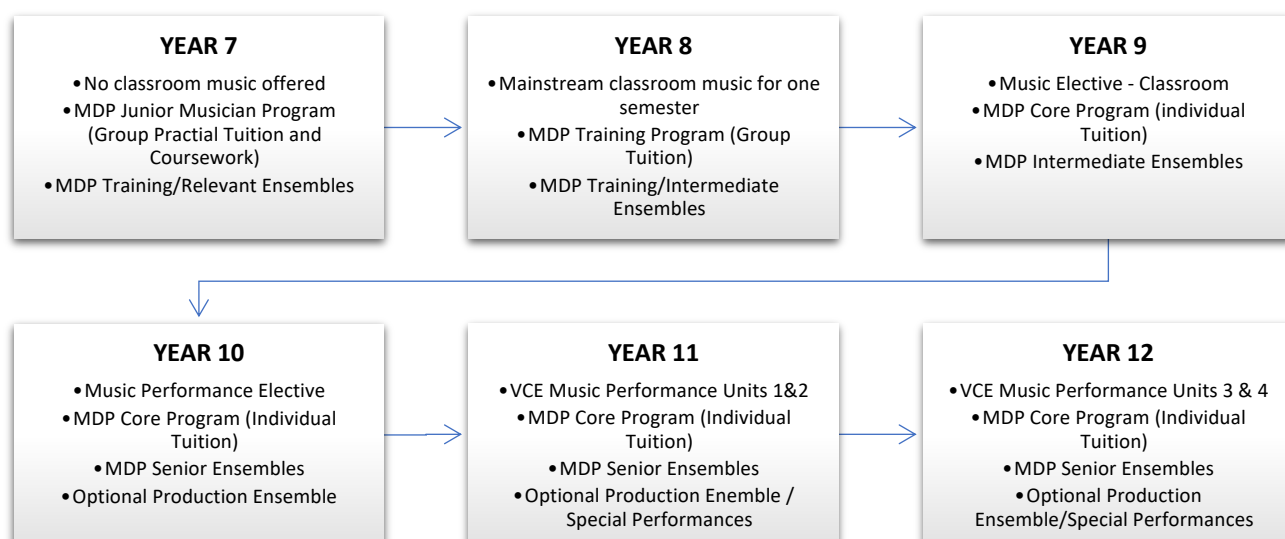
**YEAR 7**
•No classroom music offered
•MDP Junior Musician Program (Group Practial Tuition and Coursework)
•MDP Training/Relevant Ensembles

**YEAR 8**
•Mainstream classroom music for one semester
•MDP Training Program (Group Tuition)
•MDP Training/Intermediate Ensembles

**YEAR 9**
•Music Elective - Classroom
•MDP Core Program (individual Tuition)
•MDP Intermediate Ensembles

**YEAR 10**
•Music Performance Elective
•MDP Core Program (Individual Tuition)
•MDP Senior Ensembles
•Optional Production Ensemble

**YEAR 11**
•VCE Music Performance Units 1&2
•MDP Core Program (Individual Tuition)
•MDP Senior Ensembles
•Optional Production Enemble / Special Performances

**YEAR 12**
•VCE Music Performance Units 3 & 4
•MDP Core Program (Individual Tuition)
•MDP Senior Ensembles
•Optional Production Ensemble/Special Performances